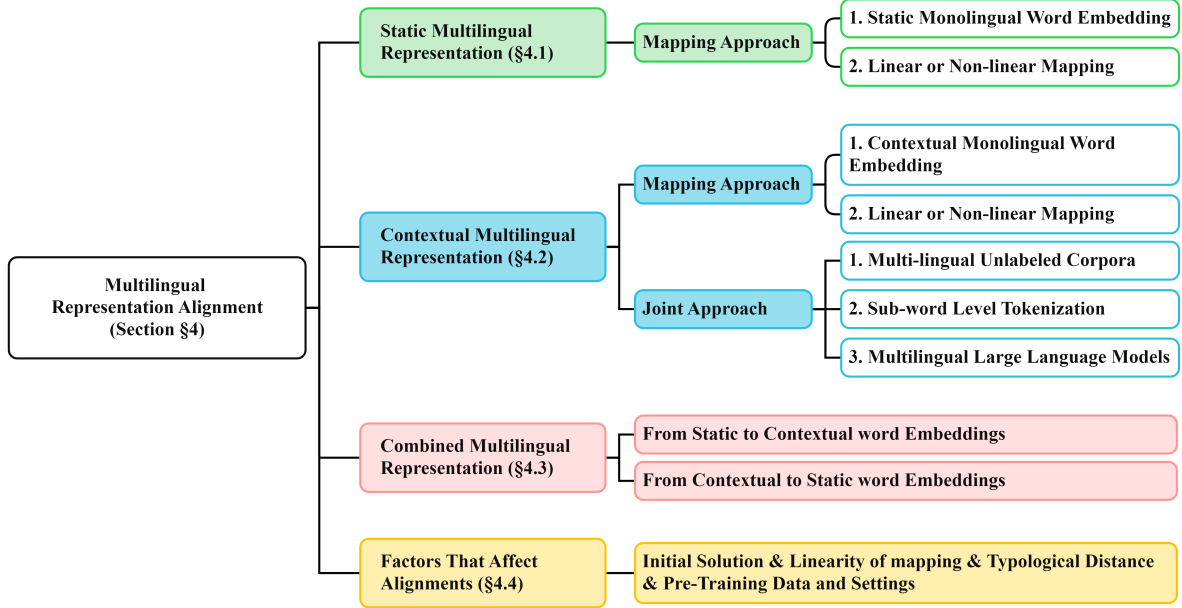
Multilingual Representation Alignment (Section §4)

Static Multilingual Representation (§4.1)

Mapping Approach

1. Static Monolingual Word Embedding

2. Linear or Non-linear Mapping

Contextual Multilingual Representation (§4.2)

Mapping Approach

1. Contextual Monolingual Word Embedding

2. Linear or Non-linear Mapping

Joint Approach

1. Multi-lingual Unlabeled Corpora

2. Sub-word Level Tokenization

3. Multilingual Large Language Models

Combined Multilingual Representation (§4.3)

From Static to Contextual word Embeddings

From Contextual to Static word Embeddings

Factors That Affect Alignments (§4.4)

Initial Solution & Linearity of mapping & Typological Distance & Pre-Training Data and Settings